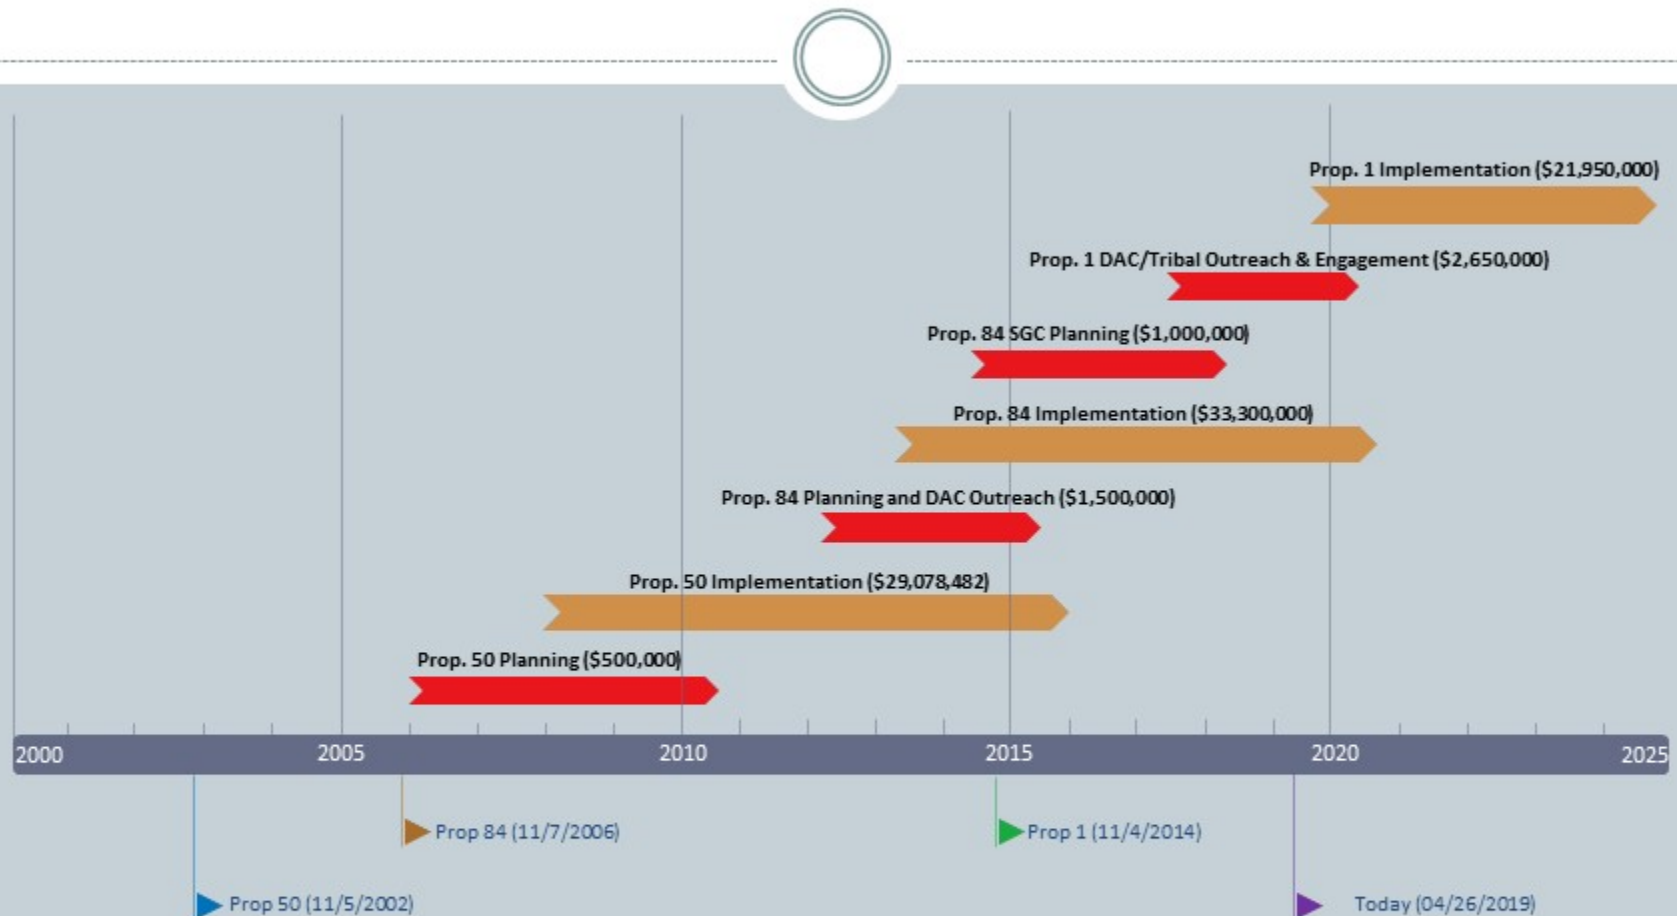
Prop. 1 Implementation ($21,950,000)

Prop. 1 DAC/Tribal Outreach & Engagement ($2,650,000)

Prop. 84 SGC Planning ($1,000,000)

Prop. 84 Implementation ($33,300,000)

Prop. 84 Planning and DAC Outreach ($1,500,000)

Prop. 50 Implementation ($29,078,482)

Prop. 50 Planning ($500,000)

2000 2005 2010 2015 2020 2025

Prop 84 (11/7/2006)

Prop 1 (11/4/2014)

Prop 50 (11/5/2002)

Today (04/26/2019)